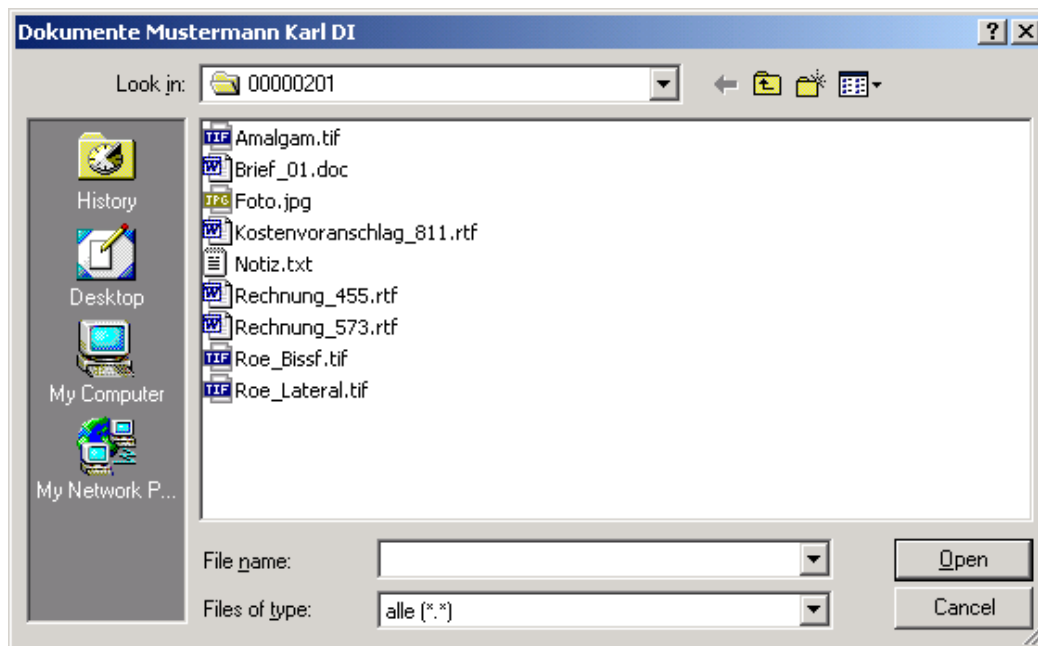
Dokumente Mustermann Karl DI

?

Look in: 00000201

History

Desktop

My Computer

My Network P...

TIF Amalgam.tif
Brief_01.doc
JPG Foto.jpg
Kostenvoranschlag_811.rtf
Notiz.txt
Rechnung_455.rtf
Rechnung_573.rtf
TIF Roe_Bissf.tif
TIF Roe_Lateral.tif

File name:

Files of type: alle (*.*)

Open

Cancel